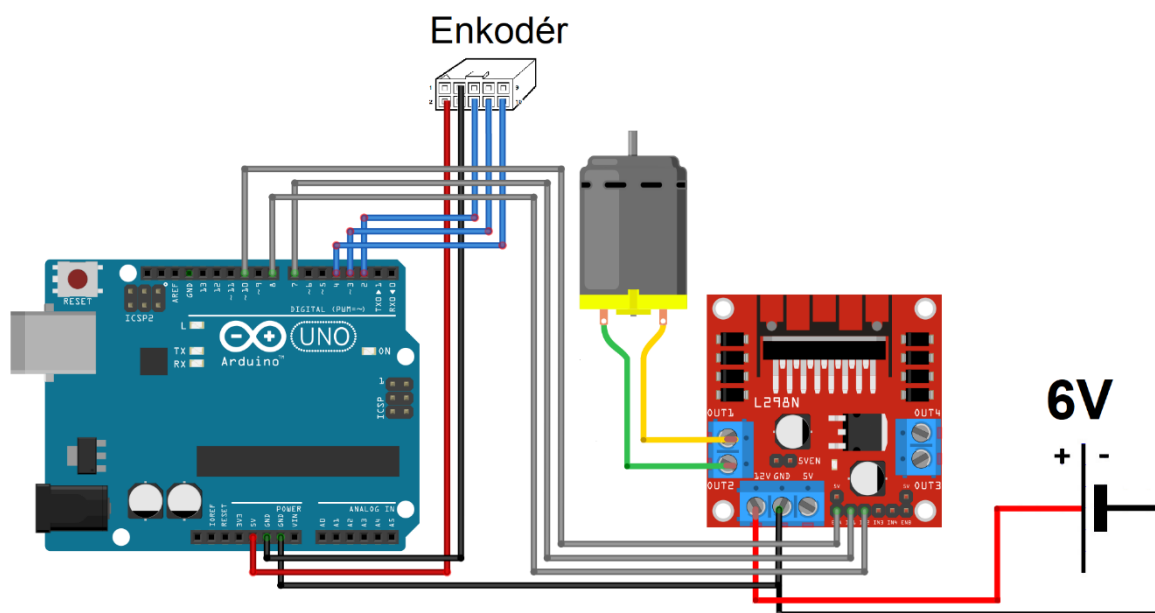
Enkodér

RESET
ICSP2
AREF
GND
13
12
~11
~10
~9
8
7
~6
~5
4
~3
2
TX▶1
RX◀0
DIGITAL (PWM=~)
L
TX
RX
Arduino
UNO
ON
ICSP
IOREF
RESET
3V3
5V
GND
GND
VIN
POWER
ANALOG IN
A0
A1
A2
A3
A4
A5

L298N
OUT1
OUT2
OUT3
OUT4
5VEN
12V
GND
5V
ENA
IN1
IN2
IN3
IN4
ENB

6V
+
-